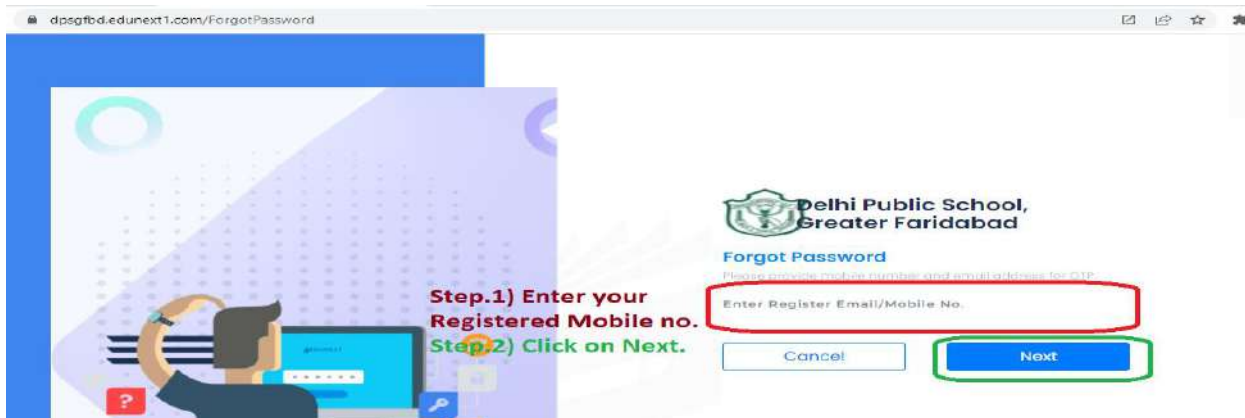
dpsgfbd.edunext1.com/ForgotPassword

Delhi Public School, Greater Faridabad

Forgot Password

Please provide mobile number and email address for OTP

Step.1) Enter your Registered Mobile no.

Enter Register Email/Mobile No.

Step.2) Click on Next.

Cancel

Next